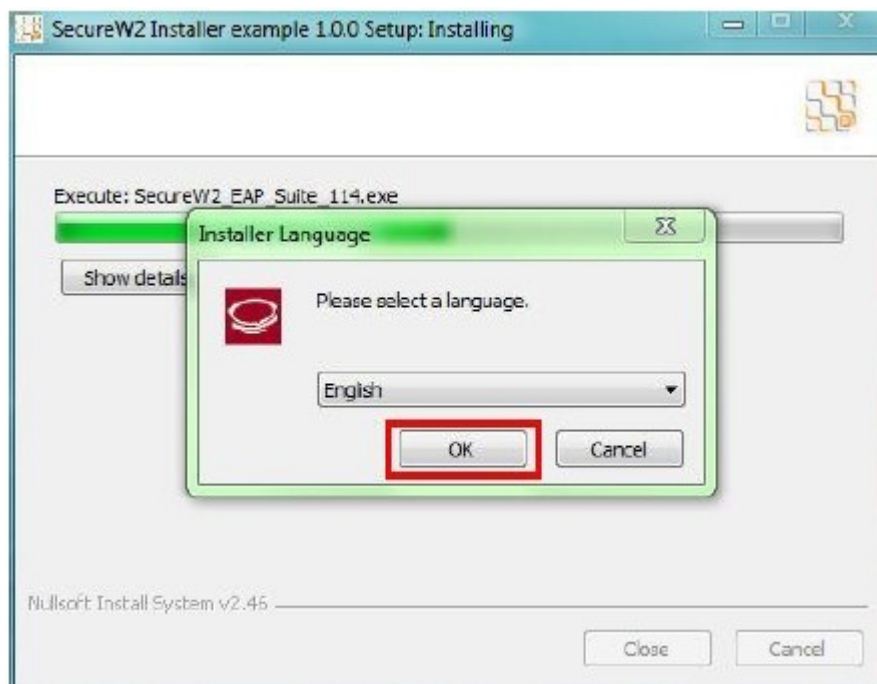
SecureW2 Installer example 1.0.0 Setup: Installing

Execute: SecureW2_EAP_Suite_114.exe

Show details

Installer Language

Please select a language.

English

OK

Cancel

Nullsoft Install System v2.46

Close

Cancel